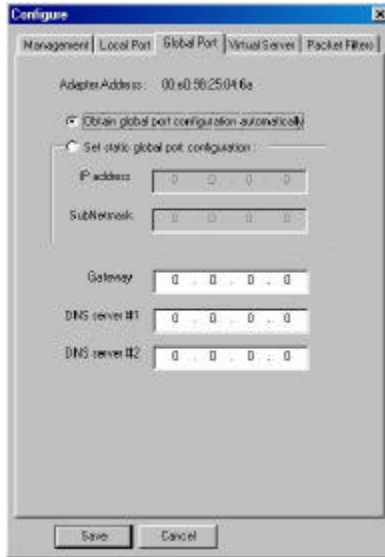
Configure

Management | Local Port | Global Port | Virtual Server | Packet Filters

Adapter Address: 00:e0:98:25:04:6a

Obtain global port configuration automatically

Set static global port configuration

IP address 0 . 0 . 0 . 0

SubNetmask 0 . 0 . 0 . 0

Gateway 0 . 0 . 0 . 0

DNS server #1 0 . 0 . 0 . 0

DNS server #2 0 . 0 . 0 . 0

Save Cancel